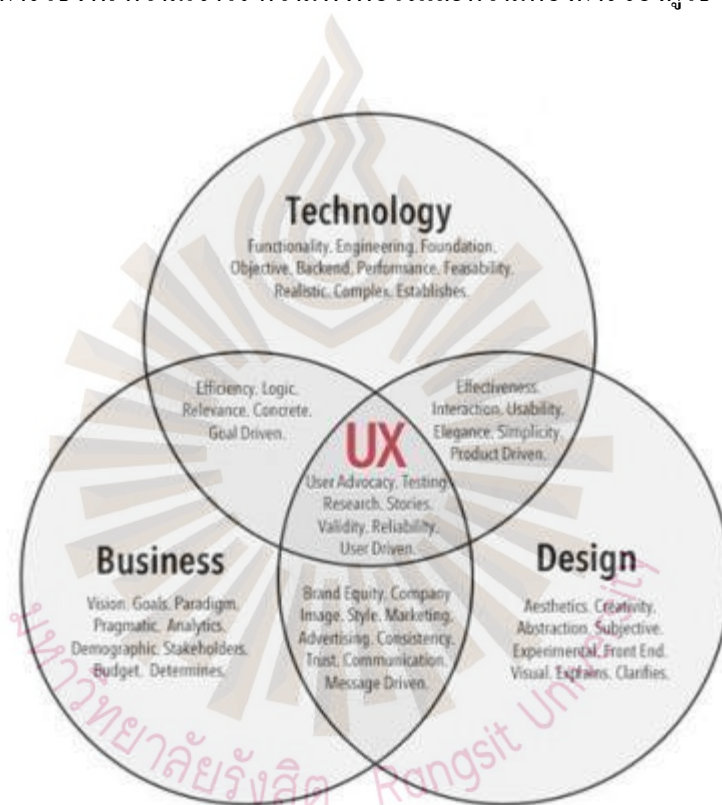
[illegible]

Technology

Functionality, Engineering, Foundation, Objective, Backend, Perfomance, Feasability, Realistic, Complex, Establishes.

Efficiency, Logic, Relevance, Concrete, Goal Driven.

Effectiveness, Interaction, Usability, Elegance, Simplicity, Product Driven.

UX

User Advocacy, Testing, Research, Stories, Validity, Reliability, User Driven.

Business

Vision, Goals, Paradigm, Pragmatic, Analytics, Demographic, Stakeholders, Budget, Determines.

Brand Equity, Company Image, Style, Marketing, Advertising, Consistency, Trust, Communication, Message Driven.

Design

Aesthetics, Creativity, Abstraction, Subjective, Experimental, Front End, Visual, Explains, Clarifies.

มหาวิทยาลัยรังสิต Rangsit University